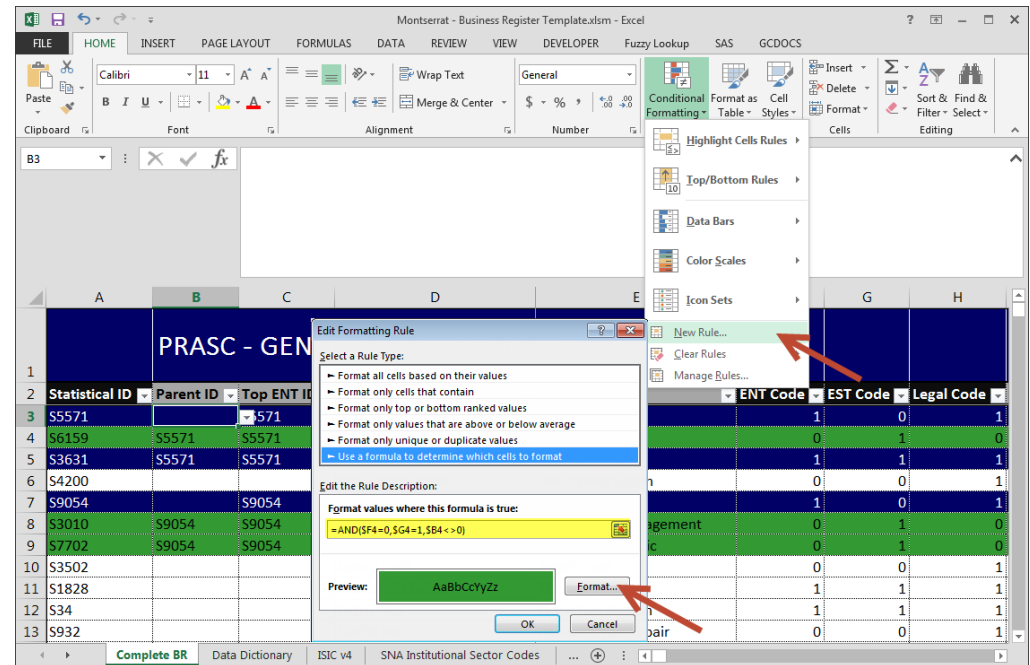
Montserrat - Business Register Template.xlsm - Excel

FILE HOME INSERT PAGE LAYOUT FORMULAS DATA REVIEW VIEW DEVELOPER Fuzzy Lookup SAS GCDOCS

Paste
Clipboard
Calibri 11
B I U
Font
Wrap Text
Merge & Center
Alignment
General
$ % ,
Number
Conditional Formatting
Format as Table
Cell Styles
Insert
Delete
Format
Cells
Sort & Filter
Find & Select
Editing

B3

Highlight Cells Rules
Top/Bottom Rules
Data Bars
Color Scales
Icon Sets
New Rule...
Clear Rules
Manage Rules...

| | A | B | C | D | E | F | G | H |
|---|---|---|---|---|---|---|---|---|
| 1 | | PRASC - GEN | | | | | | |
| 2 | Statistical ID | Parent ID | Top ENT ID | | | ENT Code | EST Code | Legal Code |
| 3 | S5571 | | S5571 | | | 1 | 0 | 1 |
| 4 | S6159 | S5571 | S5571 | | | 0 | 1 | 0 |
| 5 | S3631 | S5571 | S5571 | | | 1 | 1 | 1 |
| 6 | S4200 | | | | n | 0 | 0 | 1 |
| 7 | S9054 | | S9054 | | | 1 | 0 | 1 |
| 8 | S3010 | S9054 | S9054 | | agement | 0 | 1 | 0 |
| 9 | S7702 | S9054 | S9054 | | ic | 0 | 1 | 0 |
| 10 | S3502 | | | | | 0 | 0 | 1 |
| 11 | S1828 | | | | | 1 | 1 | 1 |
| 12 | S34 | | | | n | 1 | 1 | 1 |
| 13 | S932 | | | | pair | 0 | 0 | 1 |

Edit Formatting Rule
Select a Rule Type:
► Format all cells based on their values
► Format only cells that contain
► Format only top or bottom ranked values
► Format only values that are above or below average
► Format only unique or duplicate values
► Use a formula to determine which cells to format
Edit the Rule Description:
Format values where this formula is true:
=AND($F4=0,$G4=1,$B4<>0)
Preview: AaBbCcYyZz
Format...
OK Cancel

Complete BR | Data Dictionary | ISIC v4 | SNA Institutional Sector Codes | ...